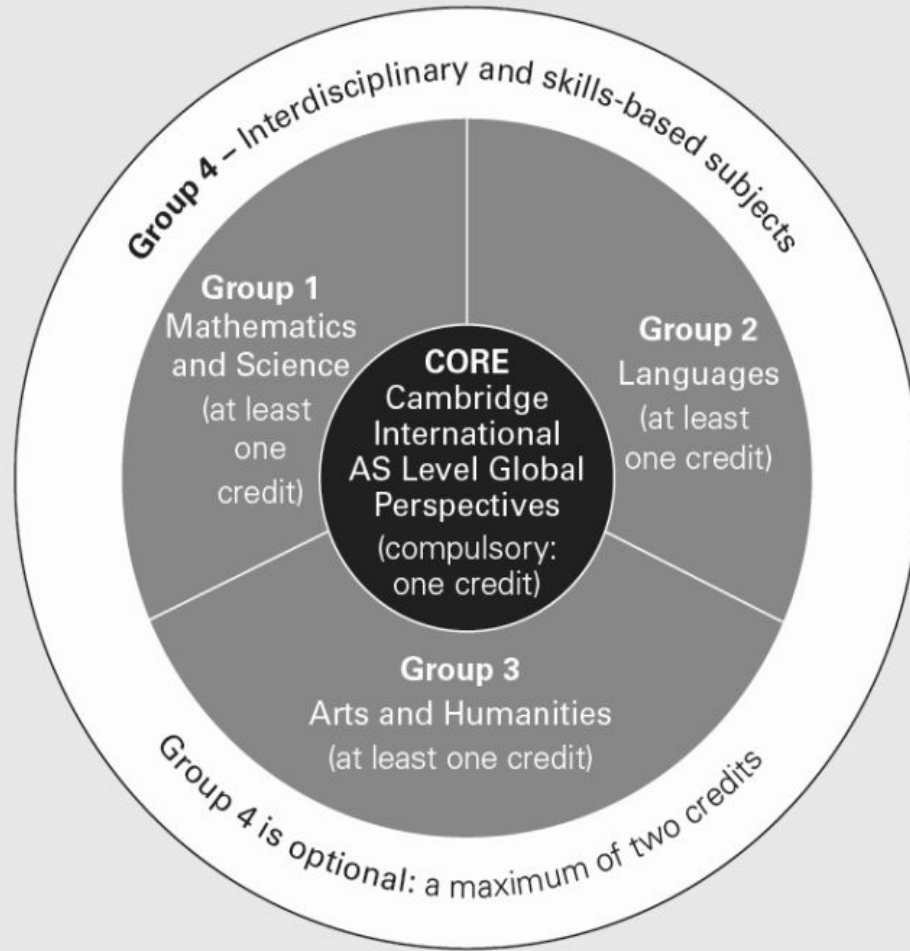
Group 4 – Interdisciplinary and skills-based subjects

Group 1
Mathematics and Science
(at least one credit)

CORE
Cambridge International AS Level Global Perspectives
(compulsory: one credit)

Group 2
Languages
(at least one credit)

Group 3
Arts and Humanities
(at least one credit)

Group 4 is optional: a maximum of two credits